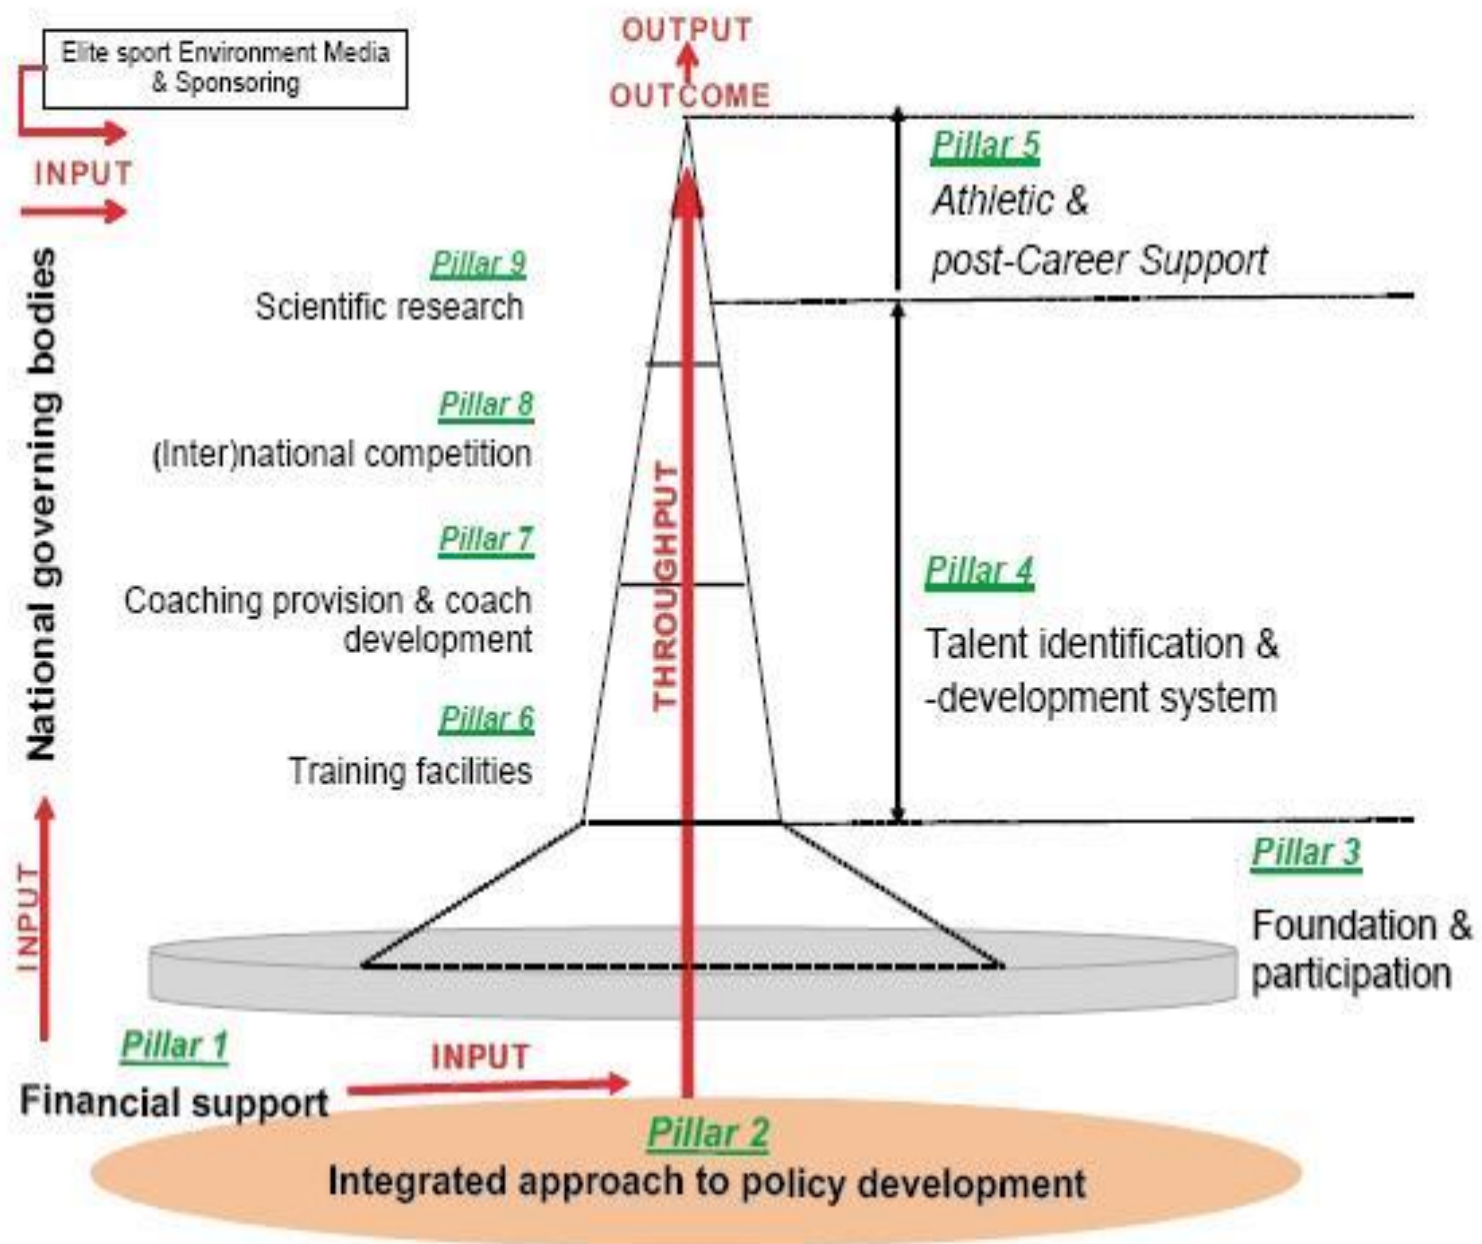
Elite sport Environment Media & Sponsoring

INPUT

OUTPUT

OUTCOME

Pillar 5
Athletic & post-Career Support

Pillar 9
Scientific research

Pillar 8
(Inter)national competition

Pillar 7
Coaching provision & coach development

Pillar 6
Training facilities

THROUGHPUT

Pillar 4
Talent identification & -development system

National governing bodies

INPUT

Pillar 3
Foundation & participation

Pillar 1
Financial support

INPUT

Pillar 2
Integrated approach to policy development